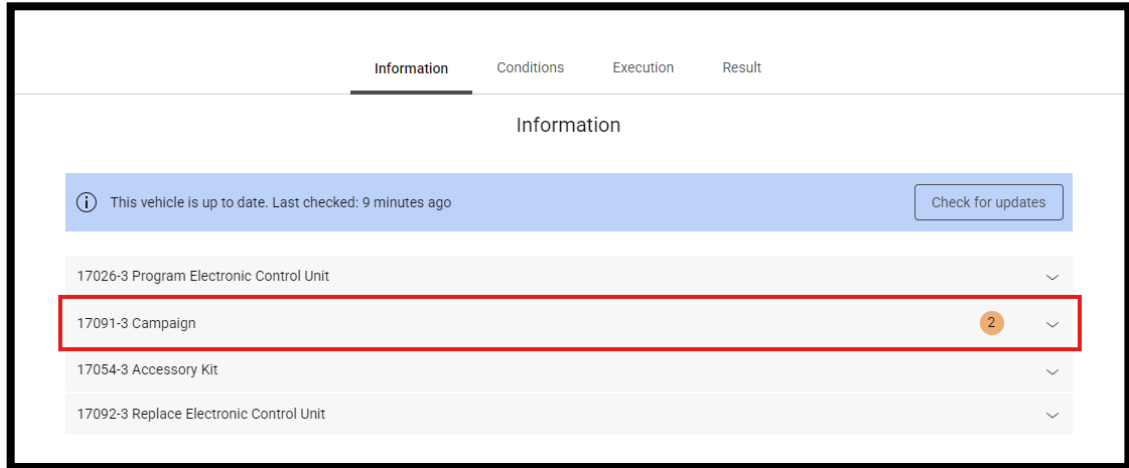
Information Conditions Execution Result

Information

ⓘ This vehicle is up to date. Last checked: 9 minutes ago

Check for updates

17026-3 Program Electronic Control Unit

17091-3 Campaign 2

17054-3 Accessory Kit

17092-3 Replace Electronic Control Unit